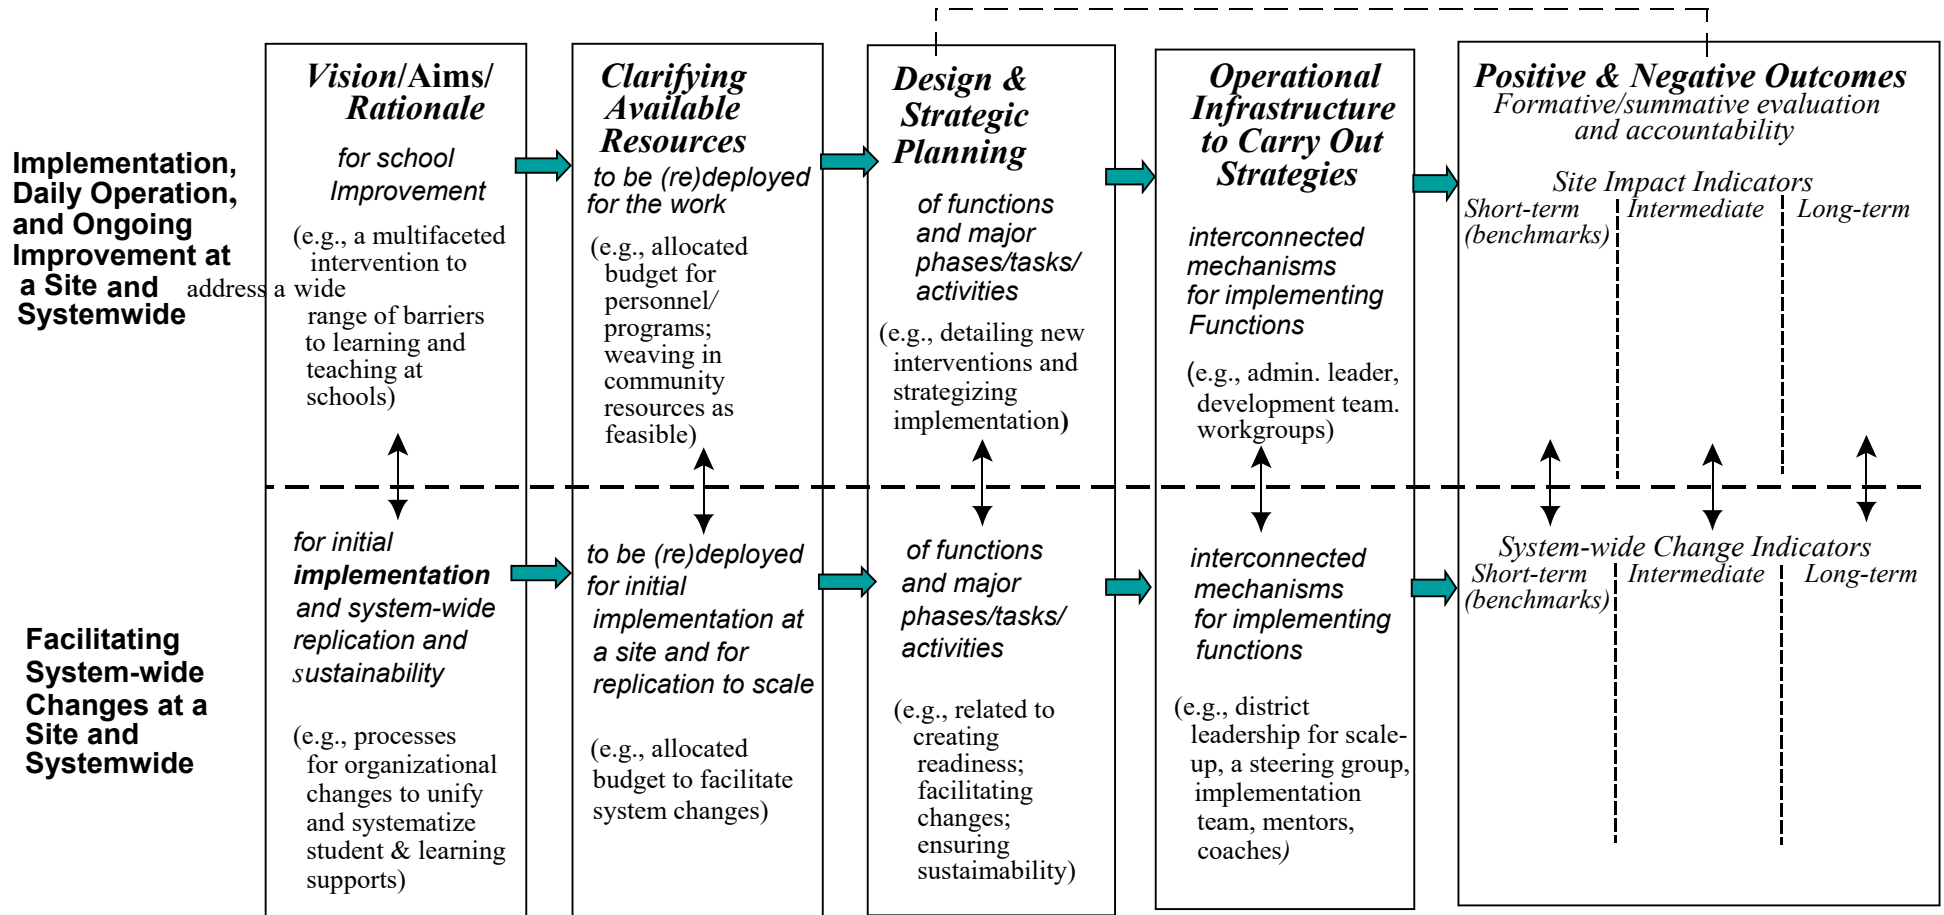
Implementation, Daily Operation, and Ongoing Improvement at a Site and Systemwide

Facilitating System-wide Changes at a Site and Systemwide

Vision/Aims/ Rationale

for school Improvement

(e.g., a multifaceted intervention to address a wide range of barriers to learning and teaching at schools)

for initial implementation and system-wide replication and sustainability

(e.g., processes for organizational changes to unify and systematize student & learning supports)

Clarifying Available Resources

to be (re)deployed for the work

(e.g., allocated budget for personnel/ programs; weaving in community resources as feasible)

to be (re)deployed for initial implementation at a site and for replication to scale

(e.g., allocated budget to facilitate system changes)

Design & Strategic Planning

of functions and major phases/tasks/ activities

(e.g., detailing new interventions and strategizing implementation)

of functions and major phases/tasks/ activities

(e.g., related to creating readiness; facilitating changes; ensuring sustainability)

Operational Infrastructure to Carry Out Strategies

interconnected mechanisms for implementing Functions

(e.g., admin. leader, development team. workgroups)

interconnected mechanisms for implementing functions

(e.g., district leadership for scale-up, a steering group, implementation team, mentors, coaches)

Positive & Negative Outcomes
Formative/summative evaluation and accountability

Site Impact Indicators
Short-term (benchmarks) | Intermediate | Long-term

System-wide Change Indicators
Short-term (benchmarks) | Intermediate | Long-term